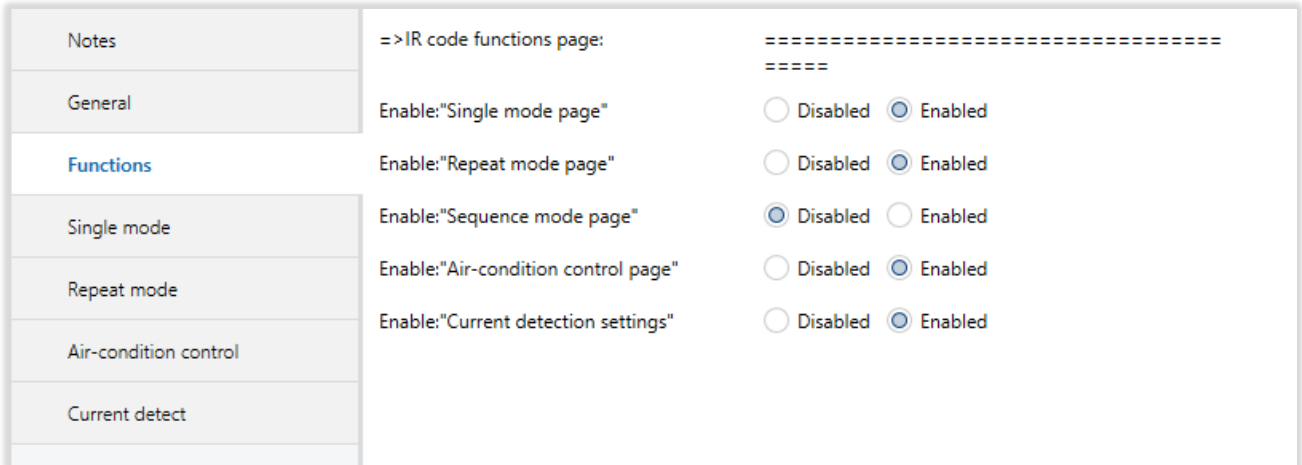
Notes

General

Functions

Single mode

Repeat mode

Air-condition control

Current detect

=>IR code functions page: ==================================== =====

Enable:"Single mode page" Disabled Enabled

Enable:"Repeat mode page" Disabled Enabled

Enable:"Sequence mode page" Disabled Enabled

Enable:"Air-condition control page" Disabled Enabled

Enable:"Current detection settings" Disabled Enabled